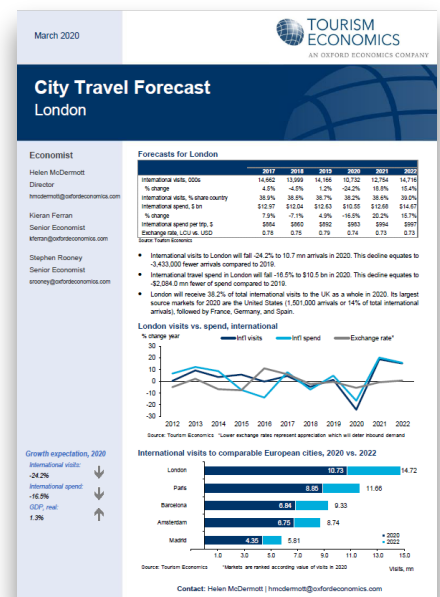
March 2020

TOURISM ECONOMICS
AN OXFORD ECONOMICS COMPANY

City Travel Forecast
London

Economist

Helen McDermott
Director
hmcdermott@oxfordeconomics.com

Kieran Ferran
Senior Economist
kferran@oxfordeconomics.com

Stephen Rooney
Senior Economist
srooney@oxfordeconomics.com

Forecasts for London

| | 2017 | 2018 | 2019 | 2020 | 2021 | 2022 |
|---|---|---|---|---|---|---|
| International visits, 000s | 14,662 | 13,999 | 14,166 | 10,732 | 12,754 | 14,716 |
| % change | 4.6% | -4.5% | 1.2% | -24.2% | 18.8% | 15.4% |
| International visits, % share country | 38.9% | 38.5% | 38.7% | 38.2% | 38.6% | 39.0% |
| International spend, $ bn | $12.97 | $12.04 | $12.63 | $10.55 | $12.68 | $14.67 |
| % change | 7.9% | -7.1% | 4.9% | -16.5% | 20.2% | 15.7% |
| International spend per trip, $ | $884 | $860 | $892 | $983 | $994 | $997 |
| Exchange rate, LCU vs. USD | 0.78 | 0.75 | 0.79 | 0.74 | 0.73 | 0.73 |

Source: Tourism Economics

• International visits to London will fall -24.2% to 10.7 mn arrivals in 2020. This decline equates to -3,433,000 fewer arrivals compared to 2019.

• International travel spend in London will fall -16.5% to $10.5 bn in 2020. This decline equates to -$2,084.0 mn fewer of spend compared to 2019.

• London will receive 38.2% of total international visits to the UK as a whole in 2020. Its largest source markets for 2020 are the United States (1,501,000 arrivals or 14% of total international arrivals), followed by France, Germany, and Spain.

London visits vs. spend, international

% change year

Int'l visits    Int'l spend    Exchange rate*

30
20
10
0
-10
-20
-30

2012 2013 2014 2015 2016 2017 2018 2019 2020 2021 2022

Source: Tourism Economics   *Lower exchange rates represent appreciation which will deter inbound demand

Growth expectation, 2020

International visits:
-24.2%

International spend:
-16.5%

GDP, real:
1.3%

International visits to comparable European cities, 2020 vs. 2022

London 10.73 14.72
Paris 8.85 11.66
Barcelona 6.84 9.33
Amsterdam 6.75 8.74
Madrid 4.35 5.81

■ 2020
■ 2022

1.0 3.0 5.0 7.0 9.0 11.0 13.0 15.0
Visits, mn

Source: Tourism Economics   *Markets are ranked according value of visits in 2020

Contact: Helen McDermott | hmcdermott@oxfordeconomics.com